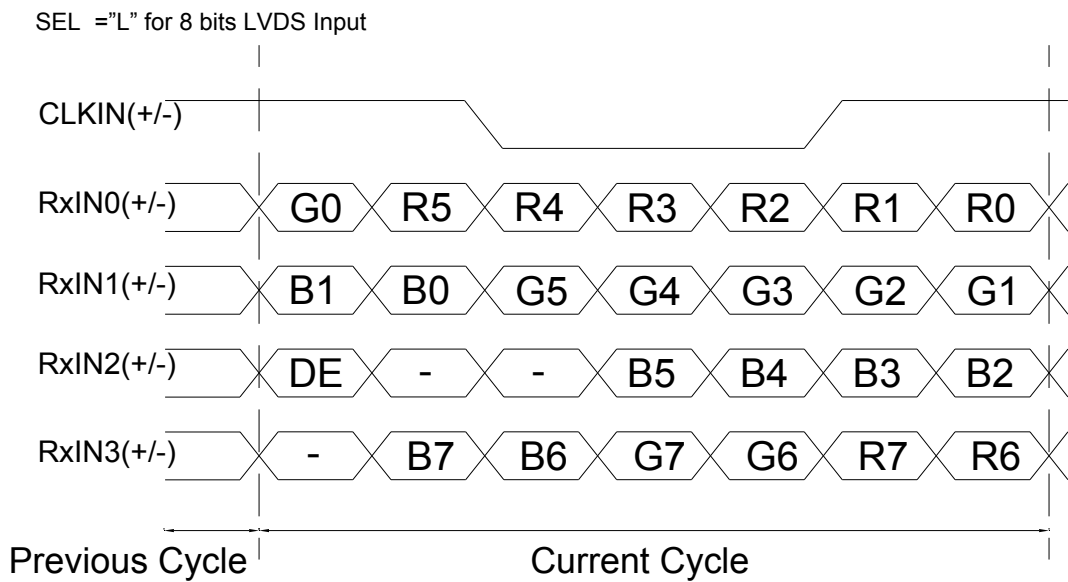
SEL ="L" for 8 bits LVDS Input

CLKIN(+/-)

RxIN0(+/-) G0 R5 R4 R3 R2 R1 R0

RxIN1(+/-) B1 B0 G5 G4 G3 G2 G1

RxIN2(+/-) DE - - B5 B4 B3 B2

RxIN3(+/-) - B7 B6 G7 G6 R7 R6

Previous Cycle Current Cycle